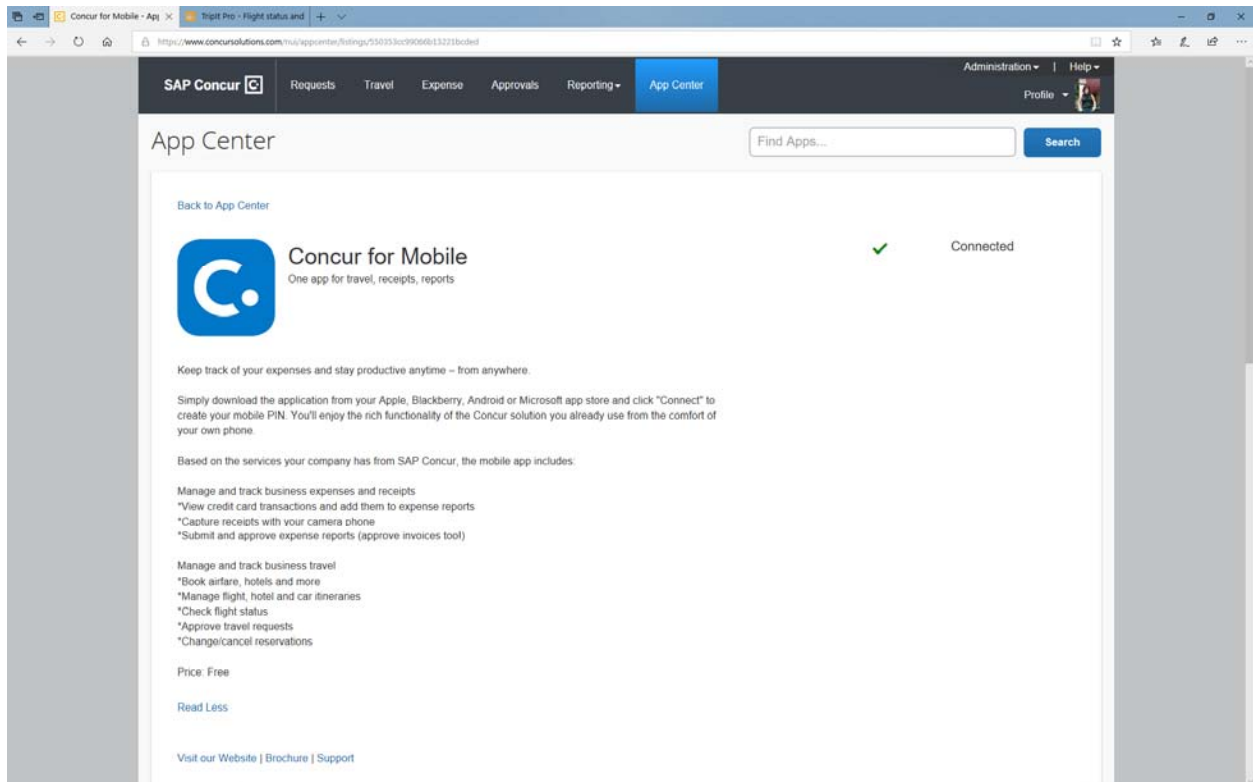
Concur for Mobile - App | TripIt Pro - Flight status and

https://www.concursolutions.com/nui/appcenter/listings/550353cc99066b13221bcded

SAP Concur

Requests Travel Expense Approvals Reporting App Center

Administration | Help

Profile

App Center

Find Apps...

Search

Back to App Center

Concur for Mobile

One app for travel, receipts, reports

Connected

Keep track of your expenses and stay productive anytime – from anywhere.

Simply download the application from your Apple, Blackberry, Android or Microsoft app store and click "Connect" to create your mobile PIN. You'll enjoy the rich functionality of the Concur solution you already use from the comfort of your own phone.

Based on the services your company has from SAP Concur, the mobile app includes:

Manage and track business expenses and receipts
*View credit card transactions and add them to expense reports
*Capture receipts with your camera phone
*Submit and approve expense reports (approve invoices tool)

Manage and track business travel
*Book airfare, hotels and more
*Manage flight, hotel and car itineraries
*Check flight status
*Approve travel requests
*Change/cancel reservations

Price: Free

Read Less

Visit our Website | Brochure | Support